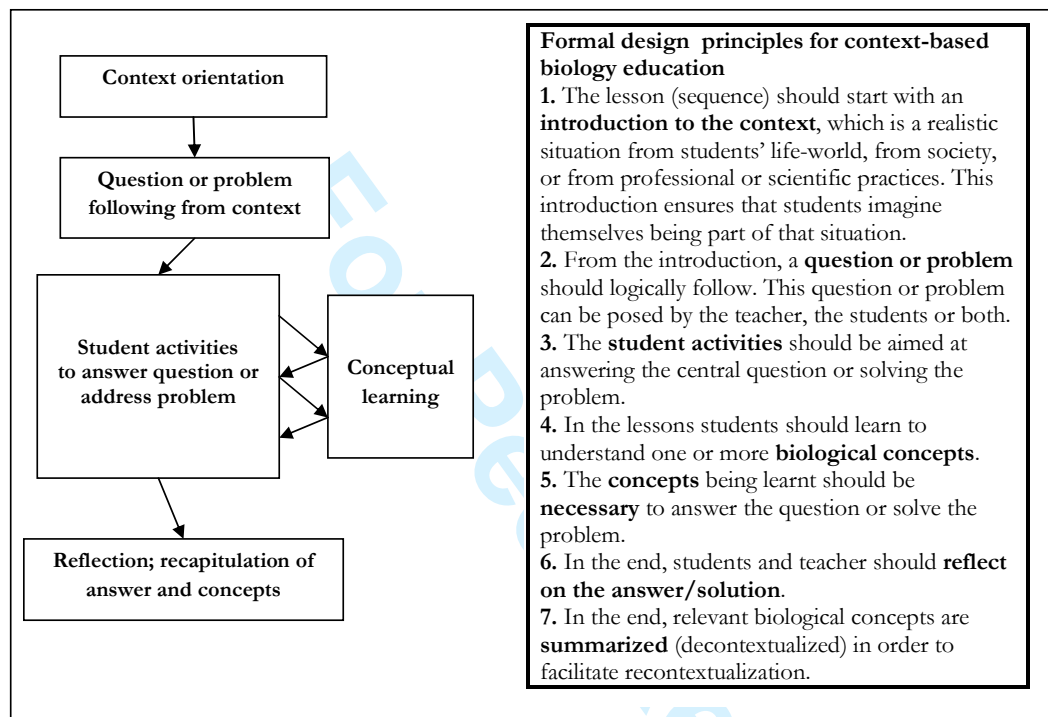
Context orientation

Question or problem following from context

Student activities to answer question or address problem

Conceptual learning

Reflection; recapitulation of answer and concepts

**Formal design principles for context-based biology education**
**1.** The lesson (sequence) should start with an **introduction to the context**, which is a realistic situation from students' life-world, from society, or from professional or scientific practices. This introduction ensures that students imagine themselves being part of that situation.
**2.** From the introduction, a **question or problem** should logically follow. This question or problem can be posed by the teacher, the students or both.
**3.** The **student activities** should be aimed at answering the central question or solving the problem.
**4.** In the lessons students should learn to understand one or more **biological concepts**.
**5.** The **concepts** being learnt should be **necessary** to answer the question or solve the problem.
**6.** In the end, students and teacher should **reflect on the answer/solution**.
**7.** In the end, relevant biological concepts are **summarized** (decontextualized) in order to facilitate recontextualization.